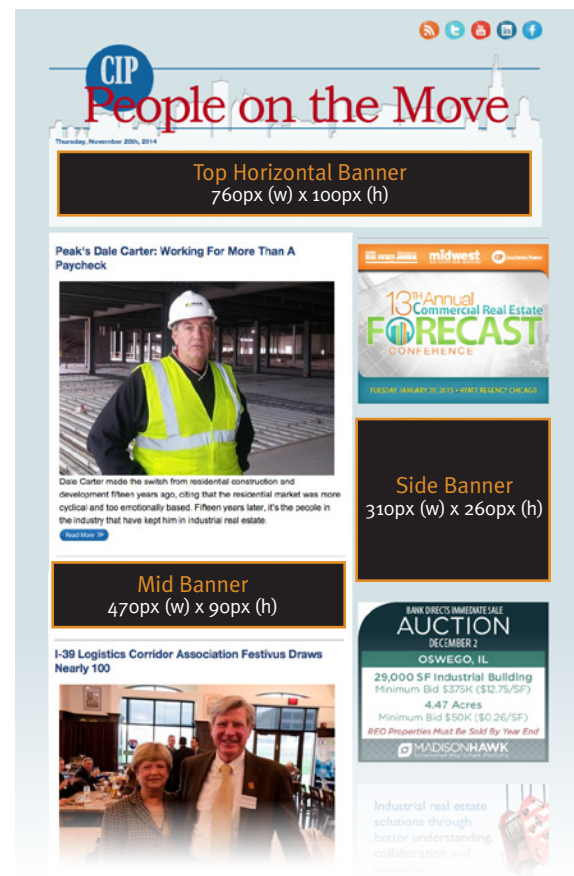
CIP
People on the Move

Thursday, November 20th, 2014

Top Horizontal Banner
760px (w) x 100px (h)

Peak's Dale Carter: Working For More Than A Paycheck

Dale Carter made the switch from residential construction and development fifteen years ago, citing that the residential market was more cyclical and too emotionally based. Fifteen years later, it's the people in the industry that have kept him in industrial real estate.

Read More »

Mid Banner
470px (w) x 90px (h)

I-39 Logistics Corridor Association Festivus Draws Nearly 100

midwest

13th Annual Commercial Real Estate FORECAST CONFERENCE

TUESDAY, JANUARY 20, 2015 • HYATT REGENCY CHICAGO

Side Banner
310px (w) x 260px (h)

BANK DIRECTS IMMEDIATE SALE
AUCTION
DECEMBER 2
OSWEGO, IL
29,000 SF Industrial Building
Minimum Bid $375K ($12.75/SF)
4.47 Acres
Minimum Bid $50K ($0.26/SF)
REO Properties Must Be Sold By Year End
MADISONHAWK

Industrial real estate solutions through better understanding, collaboration and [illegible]